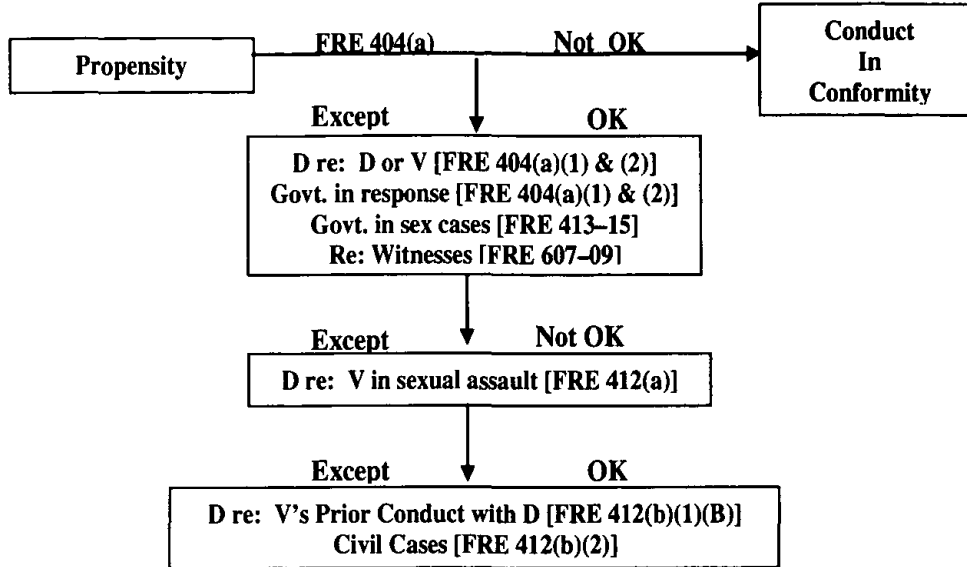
Propensity

FRE 404(a)

Not OK

Conduct In Conformity

Except

OK

D re: D or V [FRE 404(a)(1) & (2)]
Govt. in response [FRE 404(a)(1) & (2)]
Govt. in sex cases [FRE 413–15]
Re: Witnesses [FRE 607–09]

Except

Not OK

D re: V in sexual assault [FRE 412(a)]

Except

OK

D re: V's Prior Conduct with D [FRE 412(b)(1)(B)]
Civil Cases [FRE 412(b)(2)]